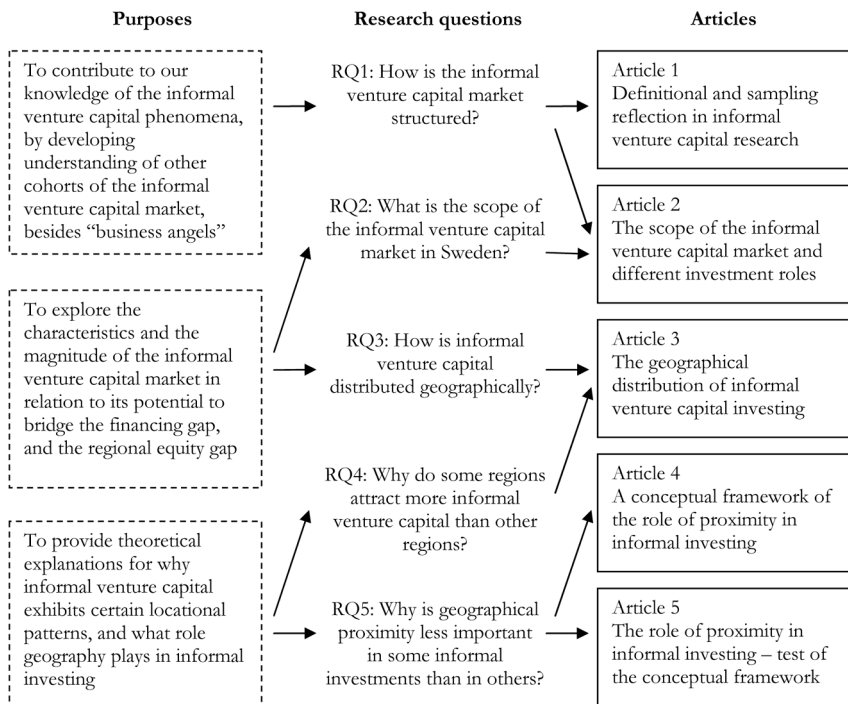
Purposes

Research questions

Articles

To contribute to our knowledge of the informal venture capital phenomena, by developing understanding of other cohorts of the informal venture capital market, besides "business angels"

To explore the characteristics and the magnitude of the informal venture capital market in relation to its potential to bridge the financing gap, and the regional equity gap

To provide theoretical explanations for why informal venture capital exhibits certain locational patterns, and what role geography plays in informal investing

RQ1: How is the informal venture capital market structured?

RQ2: What is the scope of the informal venture capital market in Sweden?

RQ3: How is informal venture capital distributed geographically?

RQ4: Why do some regions attract more informal venture capital than other regions?

RQ5: Why is geographical proximity less important in some informal investments than in others?

Article 1
Definitional and sampling reflection in informal venture capital research

Article 2
The scope of the informal venture capital market and different investment roles

Article 3
The geographical distribution of informal venture capital investing

Article 4
A conceptual framework of the role of proximity in informal investing

Article 5
The role of proximity in informal investing – test of the conceptual framework